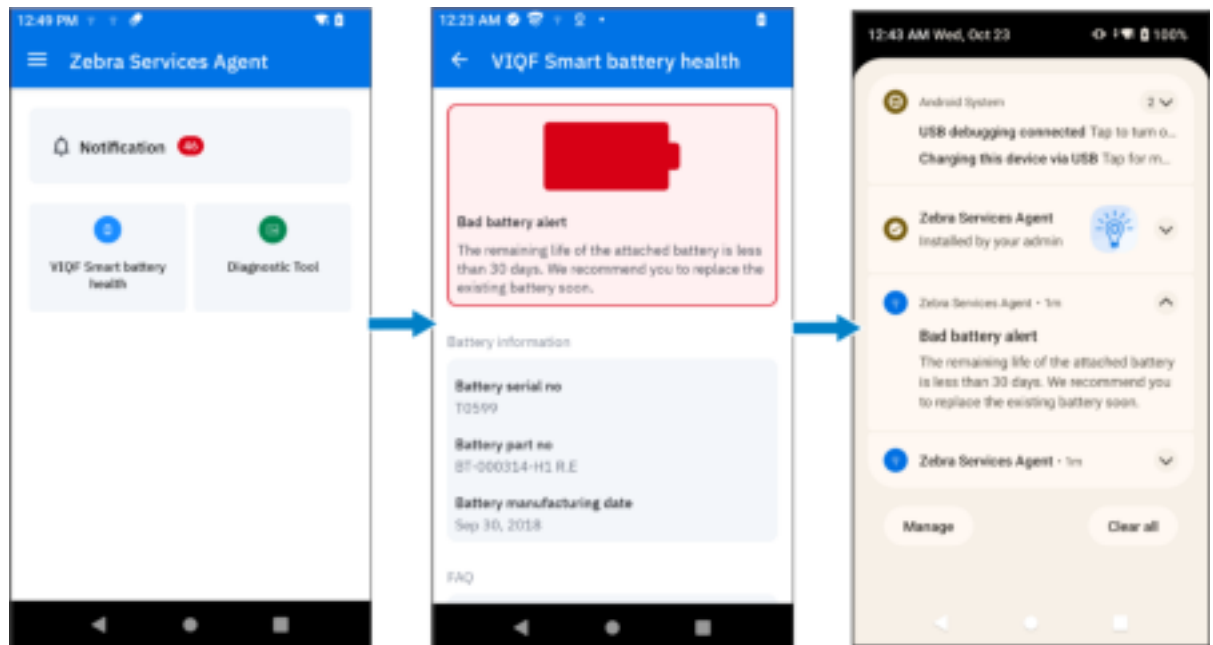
12:49 PM

Zebra Services Agent

Notification 46

VIQF Smart battery health

Diagnostic Tool

12:23 AM

VIQF Smart battery health

Bad battery alert

The remaining life of the attached battery is less than 30 days. We recommend you to replace the existing battery soon.

Battery information

Battery serial no
T0599

Battery part no
BT-000314-H1 R.E

Battery manufacturing date
Sep 30, 2018

FAQ

12:43 AM Wed, Oct 23 100%

Android System 2

USB debugging connected Tap to turn o...

Charging this device via USB Tap for m...

Zebra Services Agent
Installed by your admin

Zebra Services Agent • 1m

Bad battery alert

The remaining life of the attached battery is less than 30 days. We recommend you to replace the existing battery soon.

Zebra Services Agent • 1m

Manage

Clear all